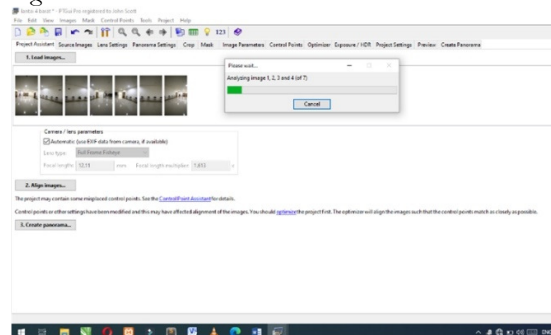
Santo 4.bosi* - PTGui Pro registered to John Scott
File Edit View Images Mask Control Points Tools Project Help

Project Assistant Source Images Lens Settings Panorama Settings Crop Mask Image Parameters Control Points Optimizer Exposure / HDR Project Settings Preview Create Panorama

1. Load images...

Please wait...
Analyzing image 1, 2, 3 and 4 (of 7)
Cancel

Camera / lens parameters
Automatic (use EXIF data from camera, if available)
Lens type: Full frame fisheye
Focal length: 10.19 mm Focal length multiplier: 1.613

2. Align images...

The project may contain some misplaced control points. See the Control Point Assistant for details.

Control points or other settings have been modified and this may have affected alignment of the images. You should optimize the project first. The optimizer will align the images such that the control points match as closely as possible.

3. Create panorama...